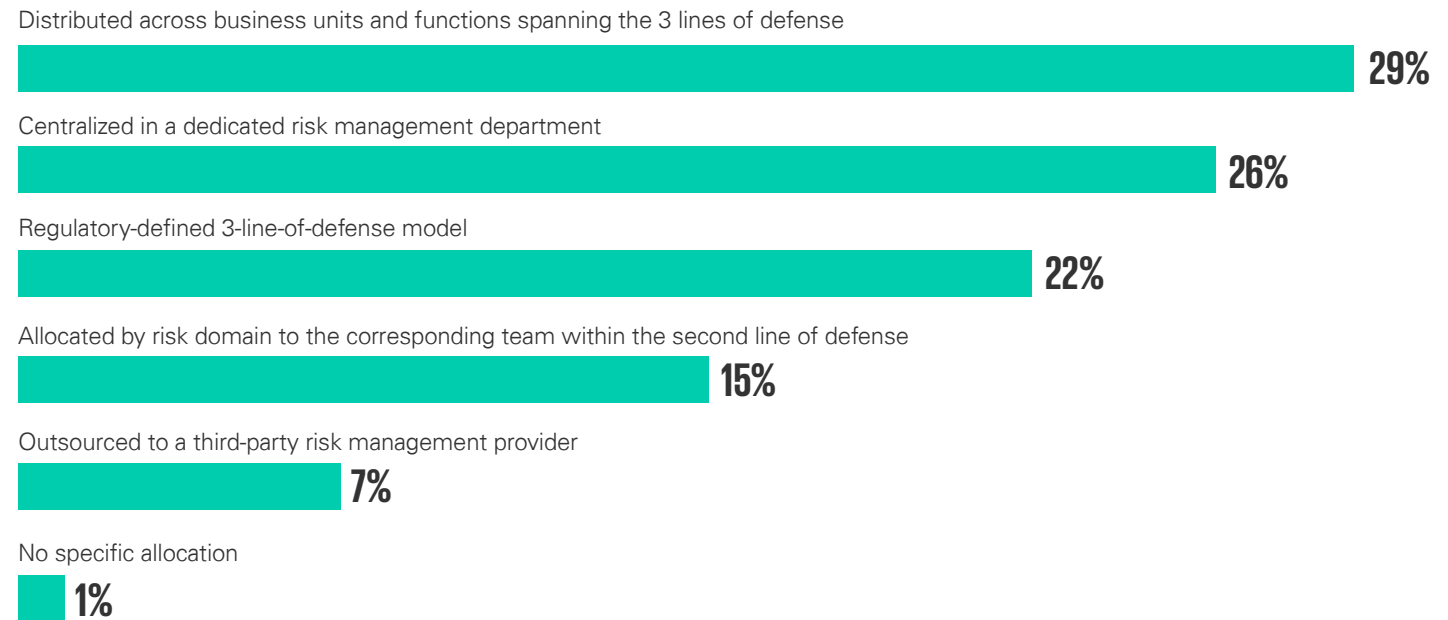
Distributed across business units and functions spanning the 3 lines of defense

29%

Centralized in a dedicated risk management department

26%

Regulatory-defined 3-line-of-defense model

22%

Allocated by risk domain to the corresponding team within the second line of defense

15%

Outsourced to a third-party risk management provider

7%

No specific allocation

1%